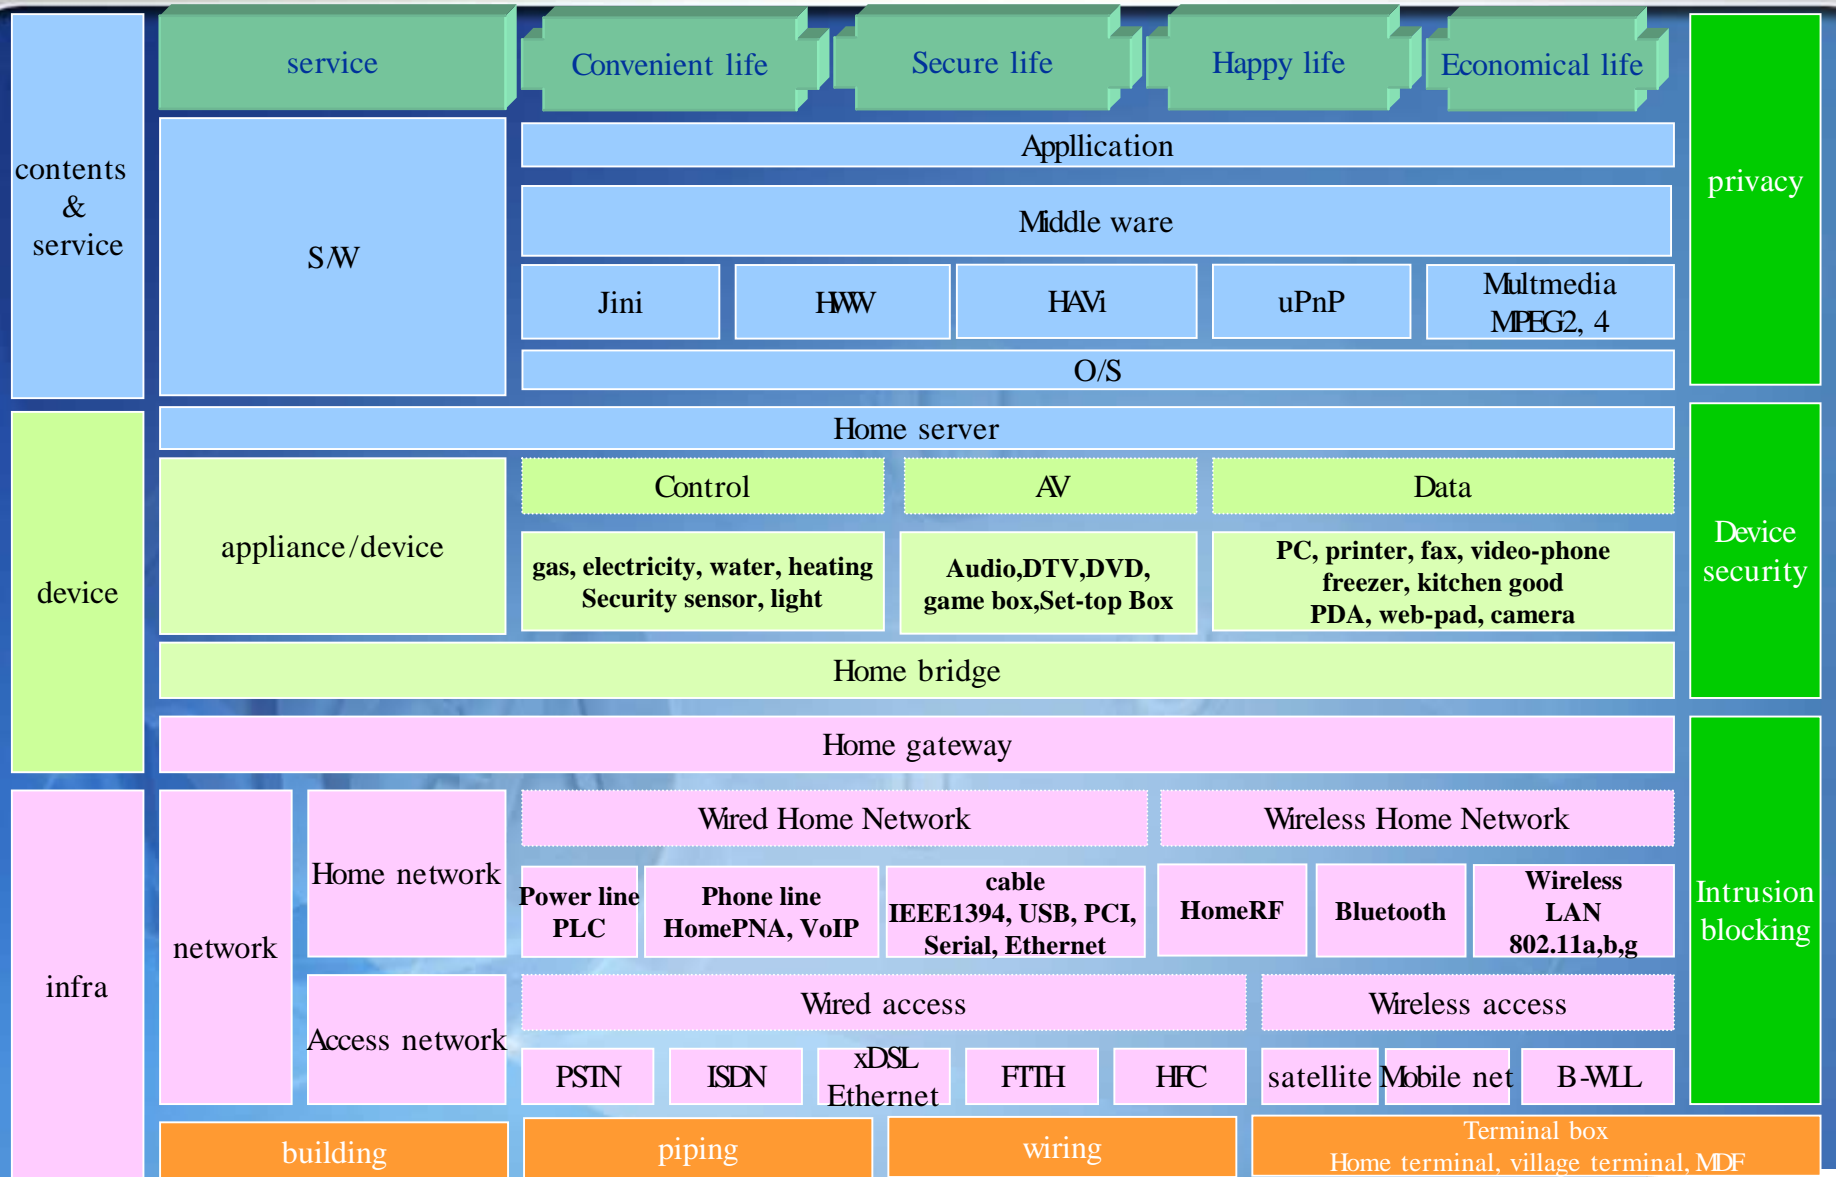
contents & service

service

Convenient life

Secure life

Happy life

Economical life

privacy

S/W

Appllication

Middle ware

Jini

HWW

HAVi

uPnP

Multmedia MPEG2, 4

O/S

device

Home server

appliance/device

Control

AV

Data

gas, electricity, water, heating Security sensor, light

Audio,DTV,DVD, game box,Set-top Box

PC, printer, fax, video-phone freezer, kitchen good PDA, web-pad, camera

Device security

Home bridge

Home gateway

infra

network

Home network

Wired Home Network

Wireless Home Network

Power line PLC

Phone line HomePNA, VoIP

cable IEEE1394, USB, PCI, Serial, Ethernet

HomeRF

Bluetooth

Wireless LAN 802.11a,b,g

Intrusion blocking

Access network

Wired access

Wireless access

PSTN

ISDN

xDSL Ethernet

FTTH

HFC

satellite

Mobile net

B-WLL

building

piping

wiring

Terminal box Home terminal, village terminal, MDF